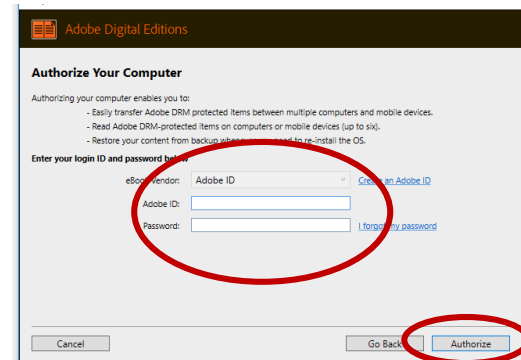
Adobe Digital Editions

Authorize Your Computer

Authorizing your computer enables you to:
- Easily transfer Adobe DRM protected items between multiple computers and mobile devices.
- Read Adobe DRM-protected items on computers or mobile devices (up to six).
- Restore your content from backup when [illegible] to re-install the OS.

Enter your login ID and password bel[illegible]

eBook Vendor: Adobe ID
Create an Adobe ID

Adobe ID:

Password:

I forgot my password

Cancel

Go Back

Authorize